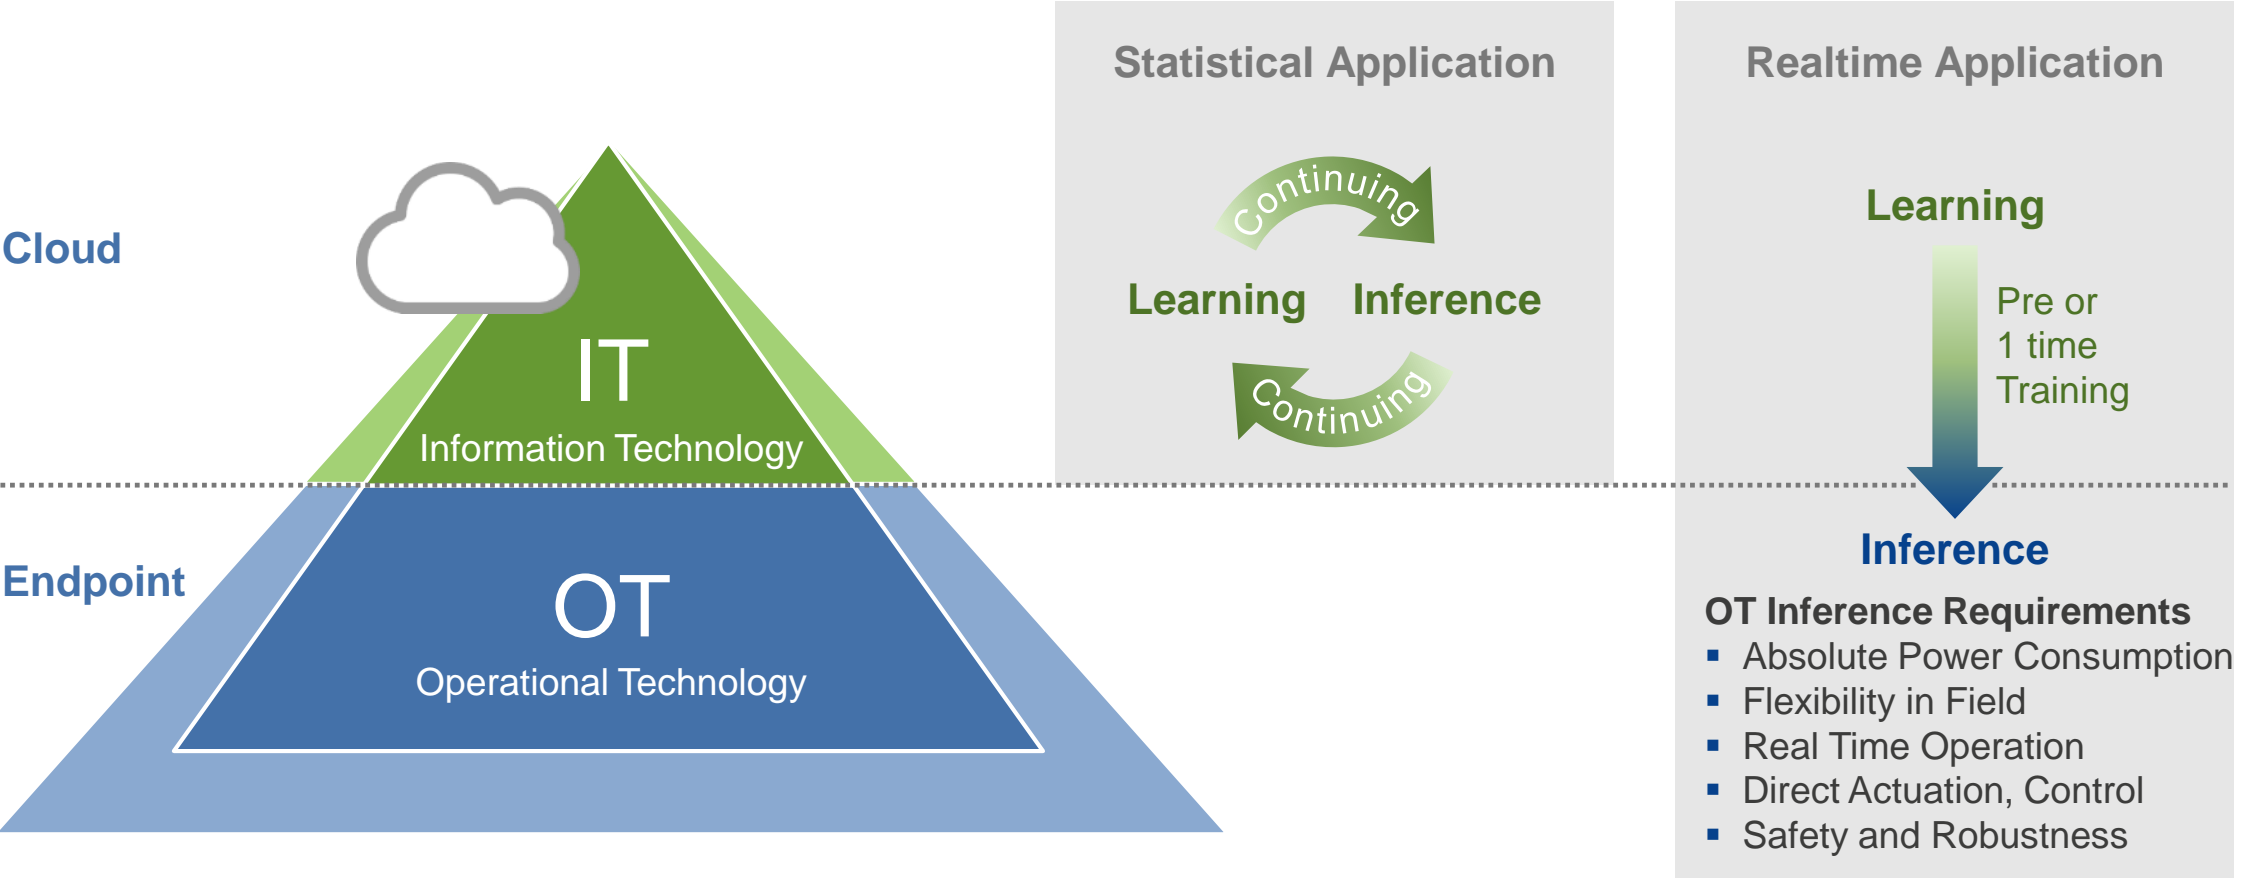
Cloud

Endpoint

IT
Information Technology

OT
Operational Technology

Statistical Application

Continuing

Learning Inference

Continuing

Realtime Application

Learning

Pre or 1 time Training

Inference

OT Inference Requirements
- Absolute Power Consumption
- Flexibility in Field
- Real Time Operation
- Direct Actuation, Control
- Safety and Robustness